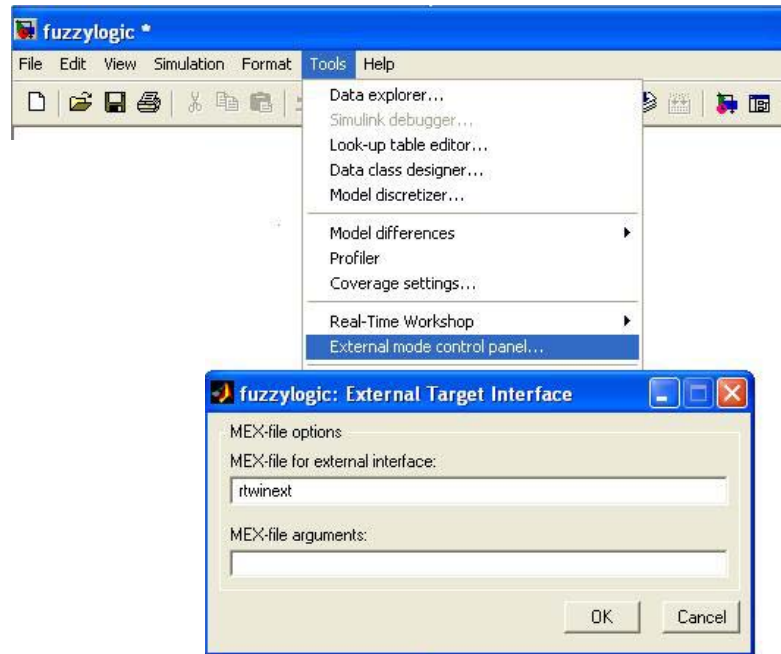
fuzzylogic *

File Edit View Simulation Format Tools Help

Data explorer...
Simulink debugger...
Look-up table editor...
Data class designer...
Model discretizer...

Model differences
Profiler
Coverage settings...

Real-Time Workshop
External mode control panel...

fuzzylogic: External Target Interface

MEX-file options
MEX-file for external interface:
rtwinext

MEX-file arguments:

OK Cancel